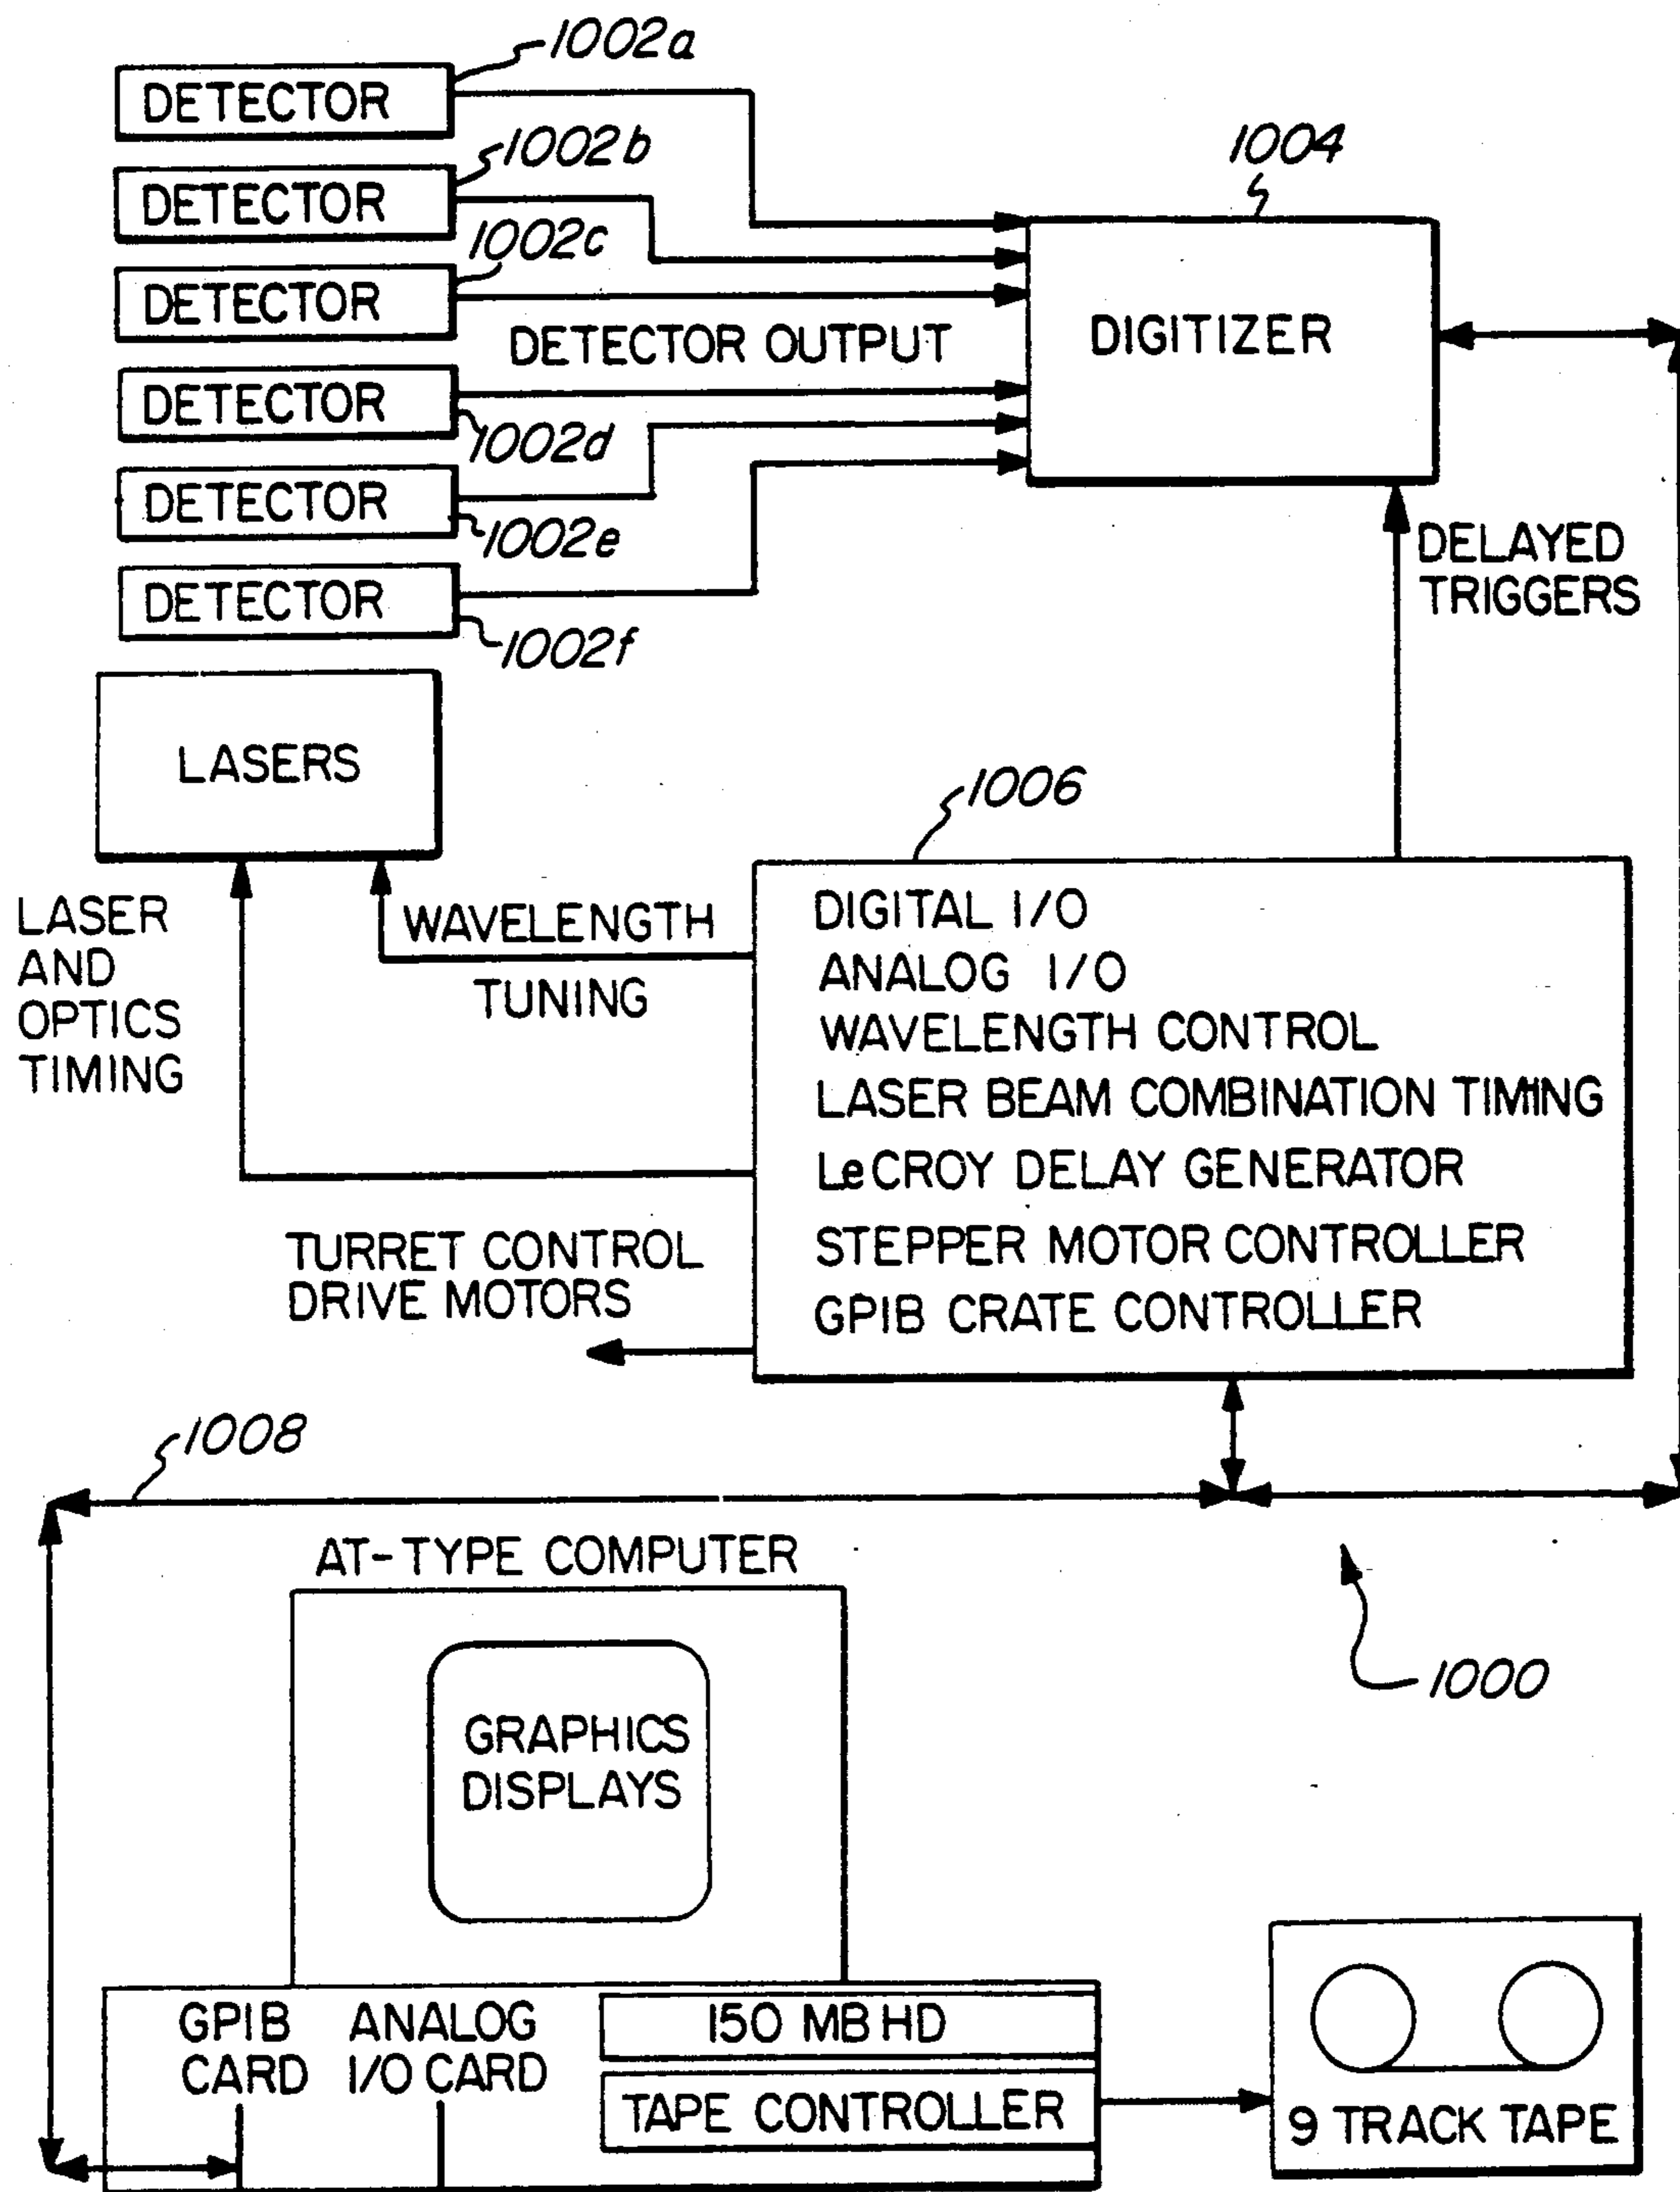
1002a
DETECTOR
1002b
DETECTOR
1002c
DETECTOR
DETECTOR OUTPUT
DETECTOR
1002d
DETECTOR
1002e
DETECTOR
1002f

1004
DIGITIZER

DELAYED TRIGGERS

LASERS

1006

LASER AND OPTICS TIMING

WAVELENGTH TUNING

DIGITAL I/O
ANALOG I/O
WAVELENGTH CONTROL
LASER BEAM COMBINATION TIMING
LeCROY DELAY GENERATOR
STEPPER MOTOR CONTROLLER
GPIB CRATE CONTROLLER

TURRET CONTROL DRIVE MOTORS

1008

AT-TYPE COMPUTER

GRAPHICS DISPLAYS

1000

GPIB CARD
ANALOG I/O CARD
150 MB HD
TAPE CONTROLLER

9 TRACK TAPE